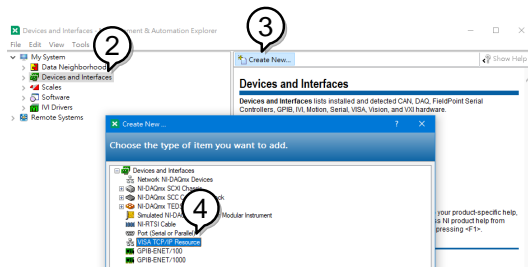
Devices and Interfaces - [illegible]ment & Automation Explorer

File Edit View Tools

2

3

My System

Data Neighborhood

Devices and Interfaces

Scales

Software

IVI Drivers

Remote Systems

Create New...

Show Help

Devices and Interfaces

Devices and Interfaces lists installed and detected CAN, DAQ, FieldPoint Serial Controllers, GPIB, IVI, Motion, Serial, VISA, Vision, and VXI hardware.

Create New ...

?

Choose the type of item you want to add.

Devices and Interfaces

Network NI-DAQmx Devices

NI-DAQmx SCXI Chassis

NI-DAQmx SCC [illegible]

NI-DAQmx TED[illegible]

Simulated NI-DA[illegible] Modular Instrument

NI-RTSI Cable

Port (Serial or Parallel)

VISA TCP/IP Resource

GPIB-ENET/100

GPIB-ENET/1000

4

your product-specific help, s NI product help from pressing <F1>.